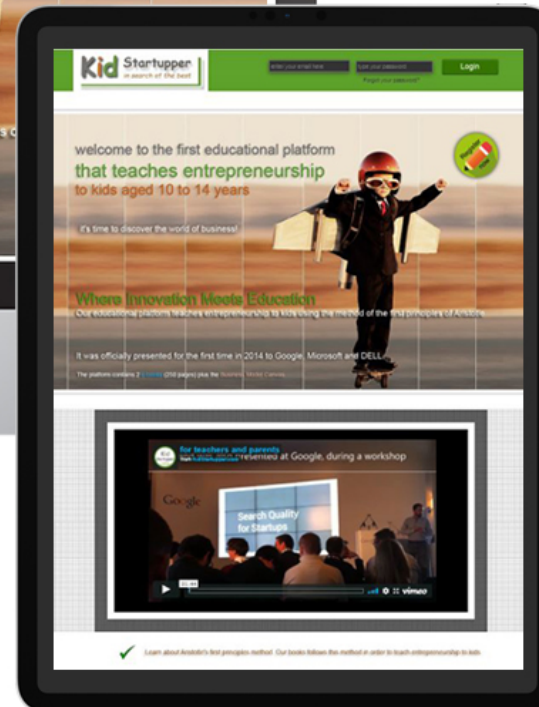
Kid Startupper
in search of the best

enter your email here
type your password
Login
Forgot your password?

Register

welcome to the first educational platform
that teaches entrepreneurship
to kids aged 10 to 14 years

It's time to discover the world of business!

Where Innovation Meets Education
Our educational platform teaches entrepreneurship to kids using the method of the first principles of Aristotle

It was officially presented for the first time in 2014 to Google, Microsoft and DELL

The platform contains 2 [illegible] (250 pages) plus the Business Model Canvas

for teachers and parents
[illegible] presented at Google, during a workshop

Google
Search Quality
for Startups

vimeo

Learn about Aristotle's first principles method. Our books follows the method in order to teach entrepreneurship to kids